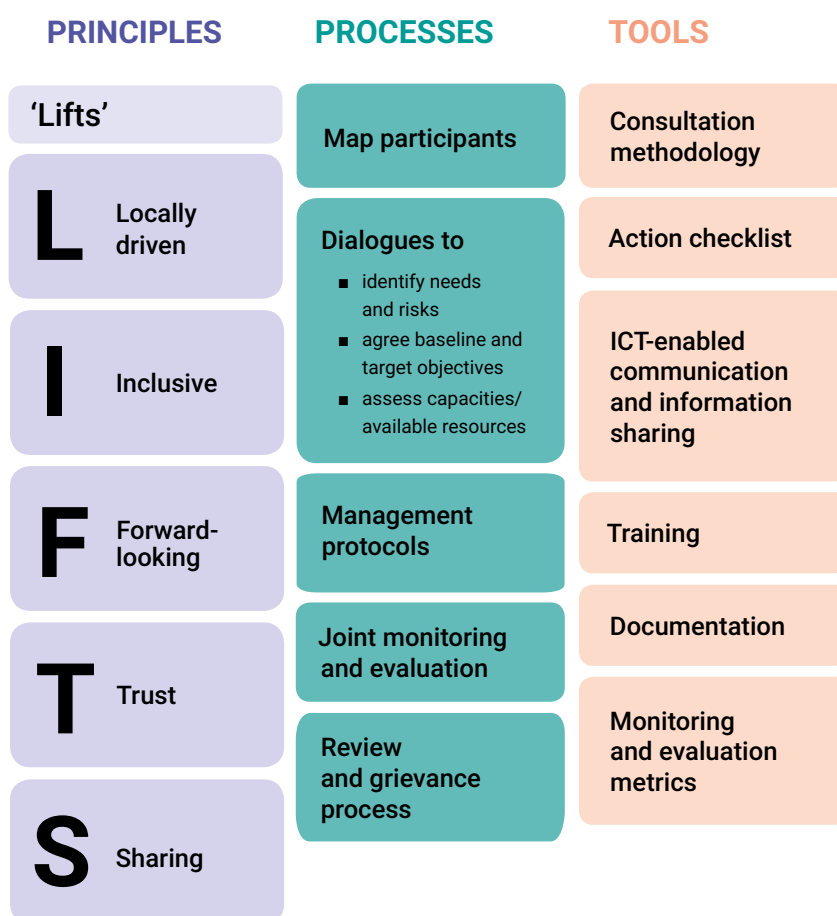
PRINCIPLES

'Lifts'

L Locally driven

I Inclusive

F Forward-looking

T Trust

S Sharing

PROCESSES

Map participants

Dialogues to
- identify needs and risks
- agree baseline and target objectives
- assess capacities/ available resources

Management protocols

Joint monitoring and evaluation

Review and grievance process

TOOLS

Consultation methodology

Action checklist

ICT-enabled communication and information sharing

Training

Documentation

Monitoring and evaluation metrics